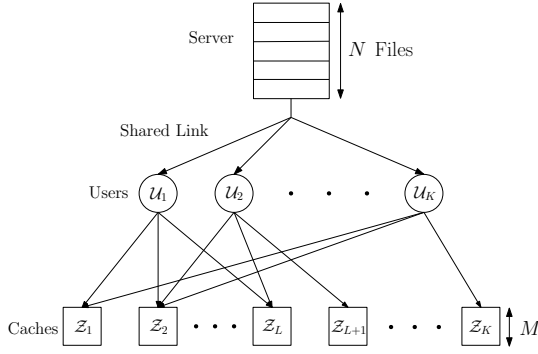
Server

$N$ Files

Shared Link

Users $\mathcal{U}_1$ $\mathcal{U}_2$ $\cdots$ $\mathcal{U}_K$

Caches $\mathcal{Z}_1$ $\mathcal{Z}_2$ $\cdots$ $\mathcal{Z}_L$ $\mathcal{Z}_{L+1}$ $\cdots$ $\mathcal{Z}_K$ $M$